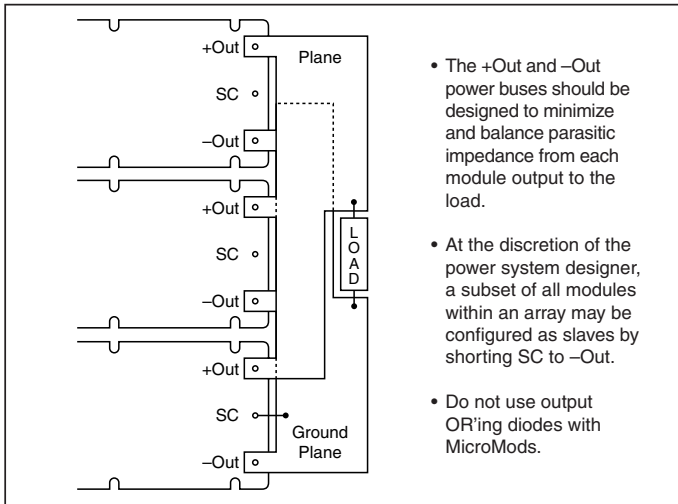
+Out

Plane

SC

–Out

+Out

L
O
A
D

SC

–Out

+Out

SC

Ground Plane

–Out

• The +Out and –Out power buses should be designed to minimize and balance parasitic impedance from each module output to the load.

• At the discretion of the power system designer, a subset of all modules within an array may be configured as slaves by shorting SC to –Out.

• Do not use output OR'ing diodes with MicroMods.